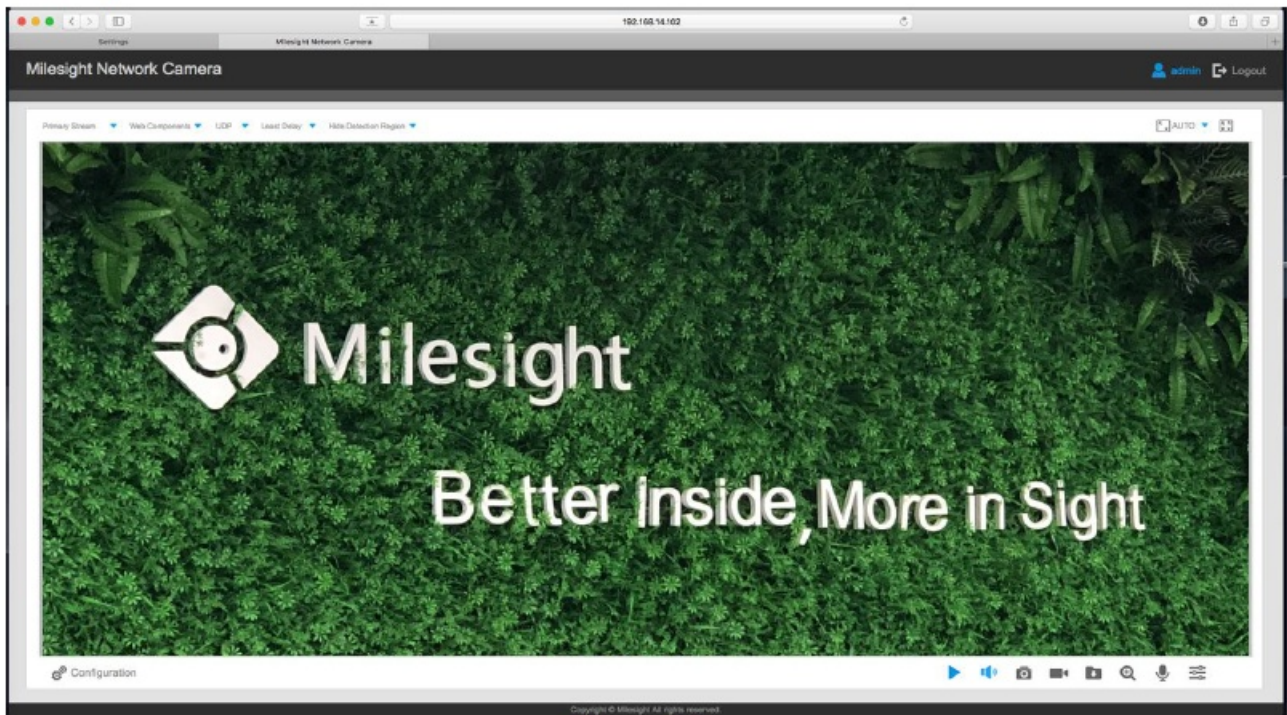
192.168.14.162

Settings

Milesight Network Camera

Milesight Network Camera

admin Logout

Primary Stream Web Components UDP Least Delay Hide Detection Region

AUTO

Milesight

Better Inside, More in Sight

Configuration

Copyright © Milesight All rights reserved.